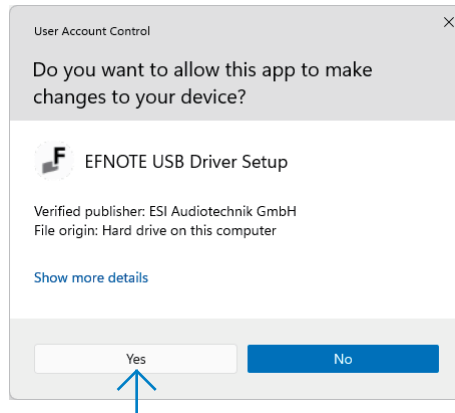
User Account Control

Do you want to allow this app to make changes to your device?

EFNOTE USB Driver Setup

Verified publisher: ESI Audiotechnik GmbH
File origin: Hard drive on this computer

Show more details

Yes

No